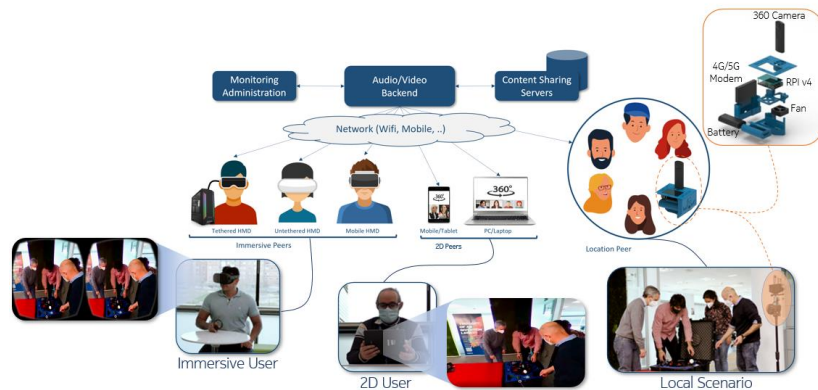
Monitoring Administration

Audio/Video Backend

Content Sharing Servers

Network (Wifi, Mobile, ..)

360 Camera

4G/5G Modem

RPI v4

Fan

Battery

Tethered HMD

Untethered HMD

Mobile HMD

Immersive Peers

360°

Mobile/Tablet

PC/Laptop

2D Peers

Location Peer

Immersive User

2D User

Local Scenario